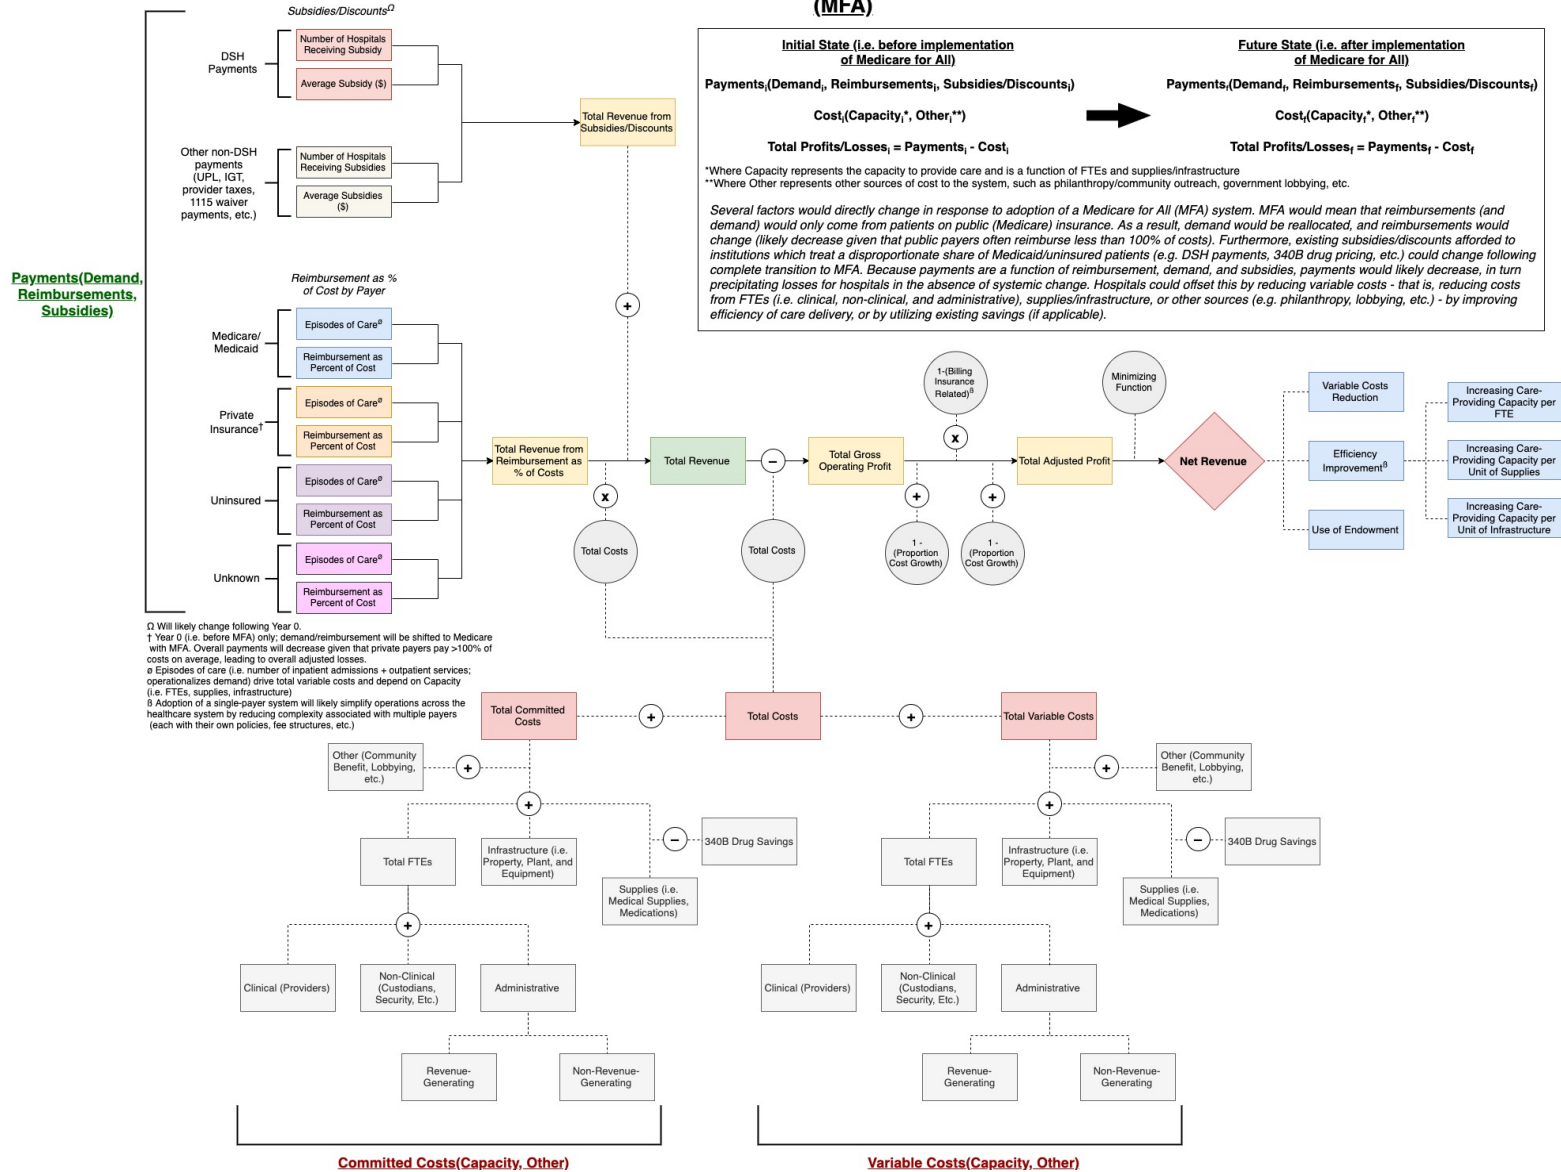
(MFA)

Subsidies/Discounts$^{\Omega}$

DSH Payments

Number of Hospitals Receiving Subsidy

Average Subsidy ($)

Other non-DSH payments (UPL, IGT, provider taxes, 1115 waiver payments, etc.)

Number of Hospitals Receiving Subsidies

Average Subsidies ($)

Total Revenue from Subsidies/Discounts

Payments(Demand, Reimbursements, Subsidies)

Reimbursement as % of Cost by Payer

Medicare/ Medicaid

Episodes of Care$^{ø}$

Reimbursement as Percent of Cost

Private Insurance$^{†}$

Episodes of Care$^{ø}$

Reimbursement as Percent of Cost

Uninsured

Episodes of Care$^{ø}$

Reimbursement as Percent of Cost

Unknown

Episodes of Care$^{ø}$

Reimbursement as Percent of Cost

Initial State (i.e. before implementation of Medicare for All)

Payments$_i$(Demand$_i$, Reimbursements$_i$, Subsidies/Discounts$_i$)

Cost$_i$(Capacity$_i$*, Other$_i$**)

Total Profits/Losses$_i$ = Payments$_i$ - Cost$_i$

Future State (i.e. after implementation of Medicare for All)

Payments$_f$(Demand$_f$, Reimbursements$_f$, Subsidies/Discounts$_f$)

Cost$_f$(Capacity$_f$*, Other$_f$**)

Total Profits/Losses$_f$ = Payments$_f$ - Cost$_f$

*Where Capacity represents the capacity to provide care and is a function of FTEs and supplies/infrastructure
**Where Other represents other sources of cost to the system, such as philanthropy/community outreach, government lobbying, etc.

Several factors would directly change in response to adoption of a Medicare for All (MFA) system. MFA would mean that reimbursements (and demand) would only come from patients on public (Medicare) insurance. As a result, demand would be reallocated, and reimbursements would change (likely decrease given that public payers often reimburse less than 100% of costs). Furthermore, existing subsidies/discounts afforded to institutions which treat a disproportionate share of Medicaid/uninsured patients (e.g. DSH payments, 340B drug pricing, etc.) could change following complete transition to MFA. Because payments are a function of reimbursement, demand, and subsidies, payments would likely decrease, in turn precipitating losses for hospitals in the absence of systemic change. Hospitals could offset this by reducing variable costs - that is, reducing costs from FTEs (i.e. clinical, non-clinical, and administrative), supplies/infrastructure or other sources (e.g. philanthropy, lobbying, etc.) - by improving efficiency of care delivery, or by utilizing existing savings (if applicable).

Total Revenue from Reimbursement as % of Costs

+

x

Total Costs

Total Revenue

−

Total Costs

Total Gross Operating Profit

1-(Billing Insurance Related)$^{β}$

x

+

1 - (Proportion Cost Growth)

+

1 - (Proportion Cost Growth)

Total Adjusted Profit

Minimizing Function

Net Revenue

Variable Costs Reduction

Efficiency Improvement$^{β}$

Use of Endowment

Increasing Care-Providing Capacity per FTE

Increasing Care-Providing Capacity per Unit of Supplies

Increasing Care-Providing Capacity per Unit of Infrastructure

Ω Will likely change following Year 0.
† Year 0 (i.e. before MFA) only; demand/reimbursement will be shifted to Medicare with MFA. Overall payments will decrease given that private payers pay >100% of costs on average, leading to overall adjusted losses.
ø Episodes of care (i.e. number of inpatient admissions + outpatient services; operationalizes demand) drive total variable costs and depend on Capacity (i.e. FTEs, supplies, infrastructure)
ß Adoption of a single-payer system will likely simplify operations across the healthcare system by reducing complexity associated with multiple payers (each with their own policies, fee structures, etc.)

Total Committed Costs

+

Total Costs

+

Total Variable Costs

Other (Community Benefit, Lobbying, etc.)

+

+

Total FTEs

Infrastructure (i.e. Property, Plant, and Equipment)

−

340B Drug Savings

Supplies (i.e. Medical Supplies, Medications)

+

Clinical (Providers)

Non-Clinical (Custodians, Security, Etc.)

Administrative

Revenue-Generating

Non-Revenue-Generating

+

Other (Community Benefit, Lobbying, etc.)

+

Total FTEs

Infrastructure (i.e. Property, Plant, and Equipment)

−

340B Drug Savings

Supplies (i.e. Medical Supplies, Medications)

+

Clinical (Providers)

Non-Clinical (Custodians, Security, Etc.)

Administrative

Revenue-Generating

Non-Revenue-Generating

Committed Costs(Capacity, Other)

Variable Costs(Capacity, Other)